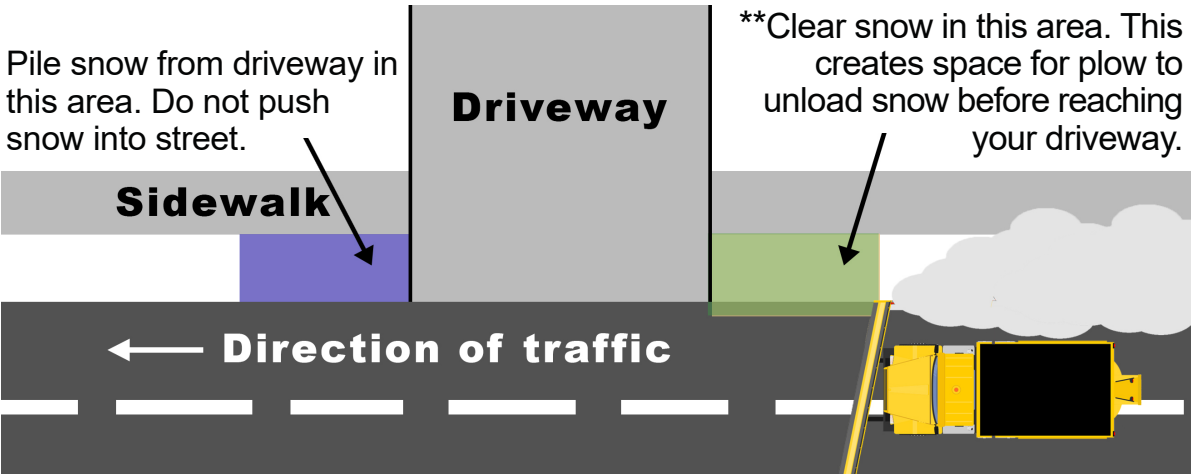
Pile snow from driveway in this area. Do not push snow into street.

Driveway

**Clear snow in this area. This creates space for plow to unload snow before reaching your driveway.

Sidewalk

Direction of traffic